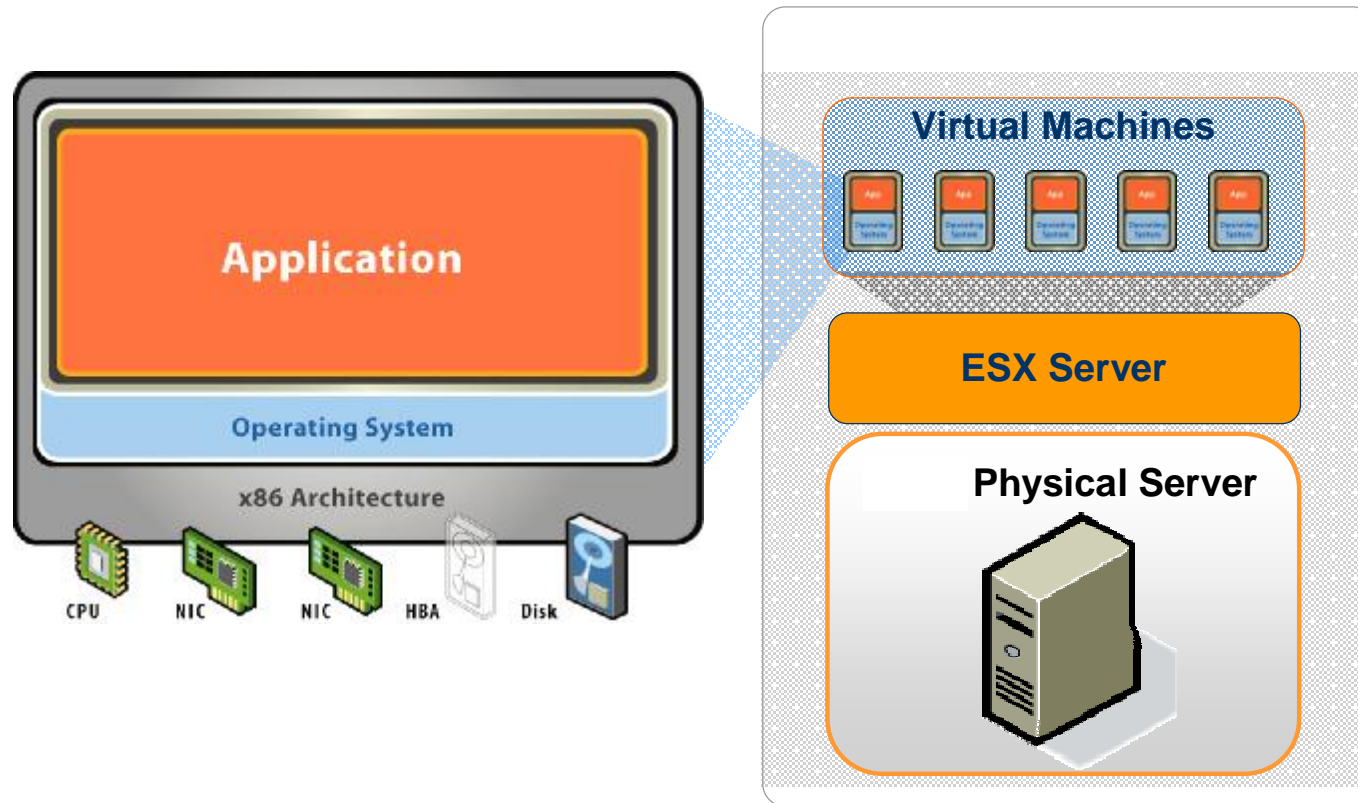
Application

Operating System

x86 Architecture

CPU NIC NIC HBA Disk

Virtual Machines

App
Operating System

App
Operating System

App
Operating System

App
Operating System

App
Operating System

ESX Server

Physical Server